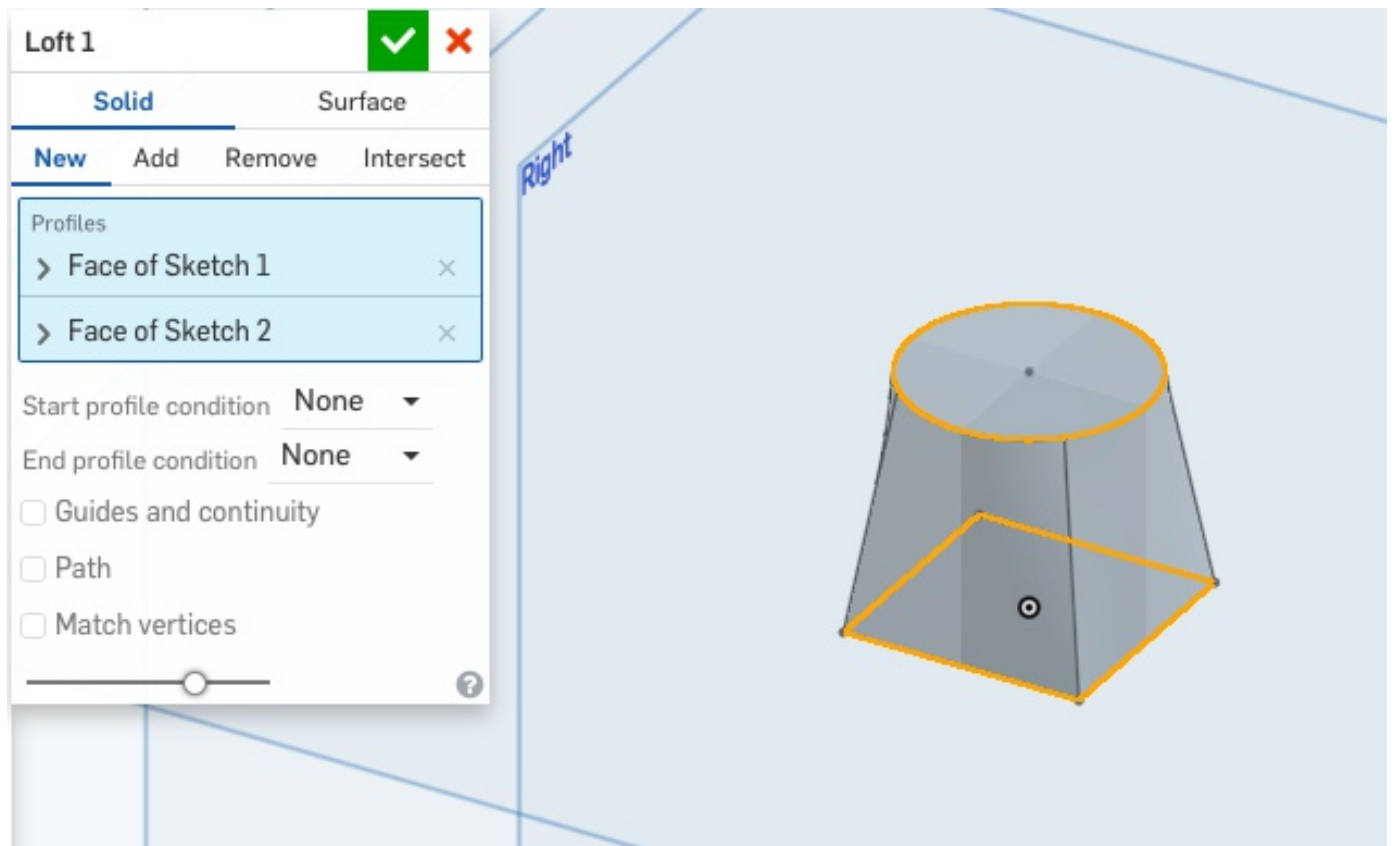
Loft 1

Solid Surface

New Add Remove Intersect

Profiles
Face of Sketch 1
Face of Sketch 2

Start profile condition None

End profile condition None

Guides and continuity

Path

Match vertices

Right